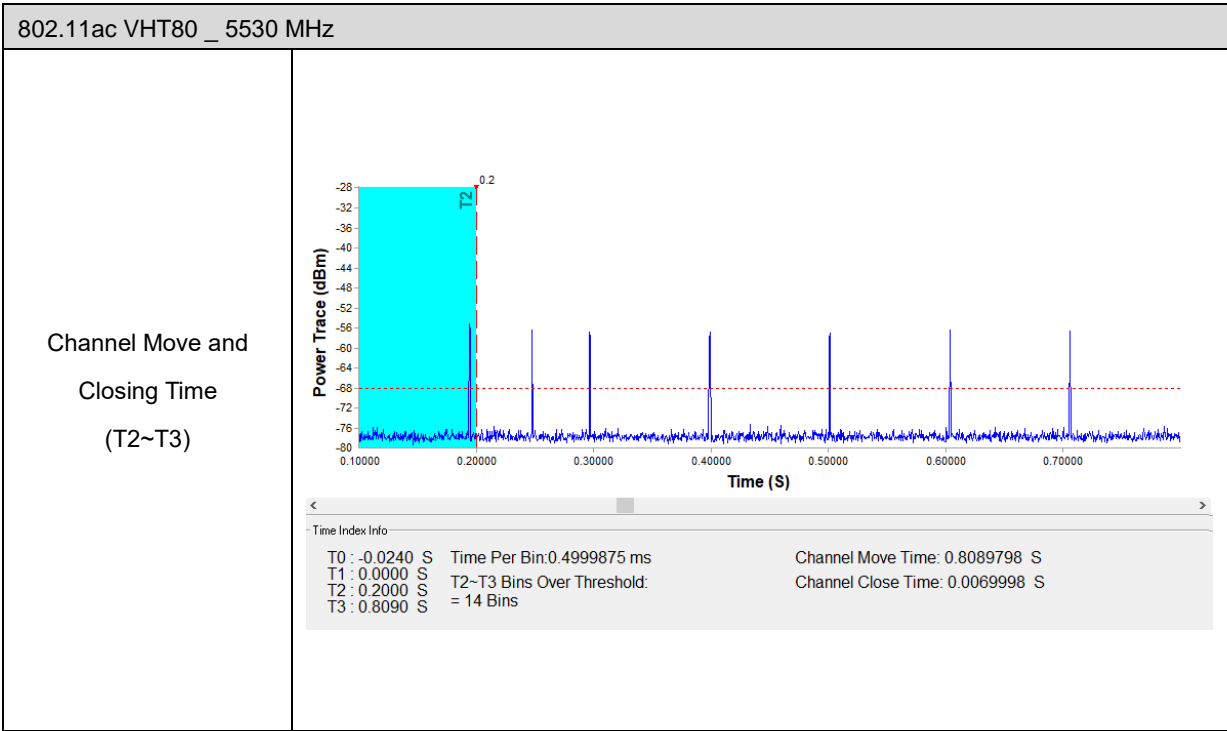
802.11ac VHT80 _ 5530 MHz

Channel Move and Closing Time (T2~T3)

0.2
T2
-28
-32
-36
-40
-44
-48
-52
-56
-60
-64
-68
-72
-76
-80
Power Trace (dBm)
0.10000
0.20000
0.30000
0.40000
0.50000
0.60000
0.70000
Time (S)

<
>

Time Index Info

T0 : -0.0240 S
T1 : 0.0000 S
T2 : 0.2000 S
T3 : 0.8090 S

Time Per Bin:0.4999875 ms
T2~T3 Bins Over Threshold:
= 14 Bins

Channel Move Time: 0.8089798 S
Channel Close Time: 0.0069998 S